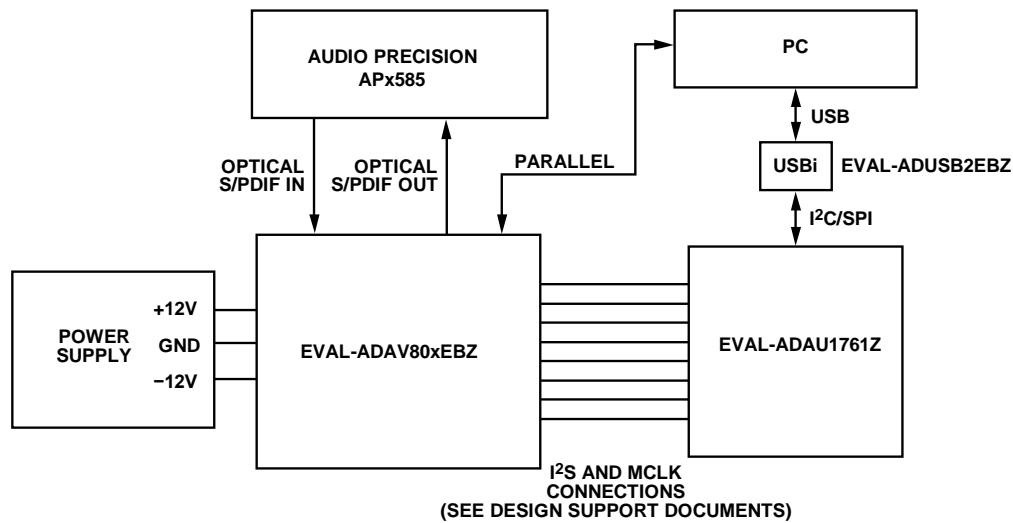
AUDIO PRECISION
APx585

PC

USB

USBi

EVAL-ADUSB2EBZ

OPTICAL
S/PDIF IN

OPTICAL
S/PDIF OUT

PARALLEL

$I^2C$/SPI

POWER SUPPLY

+12V

GND

−12V

EVAL-ADAV80xEBZ

EVAL-ADAU1761Z

$I^2S$ AND MCLK CONNECTIONS
(SEE DESIGN SUPPORT DOCUMENTS)